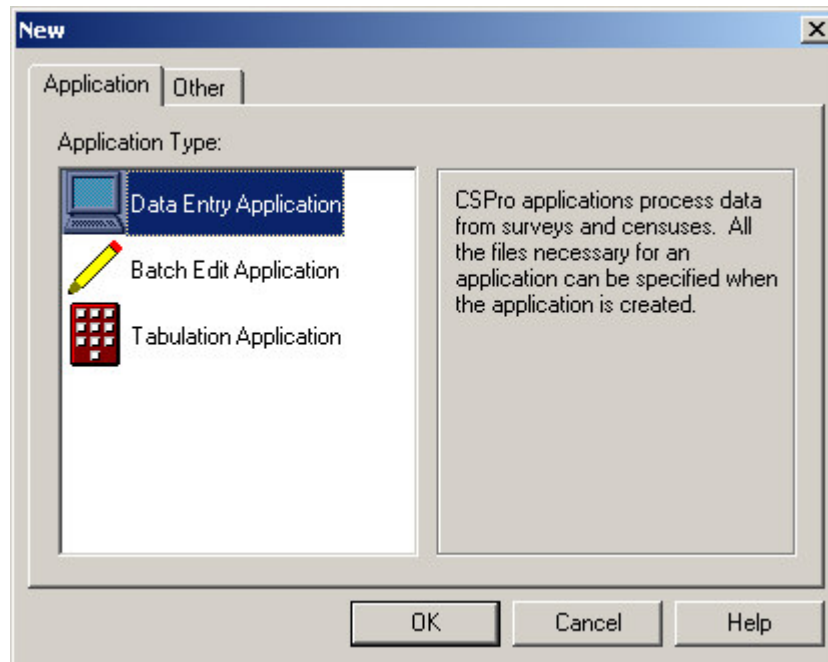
New

Application | Other

Application Type:

Data Entry Application

Batch Edit Application

Tabulation Application

CSPro applications process data from surveys and censuses. All the files necessary for an application can be specified when the application is created.

OK | Cancel | Help